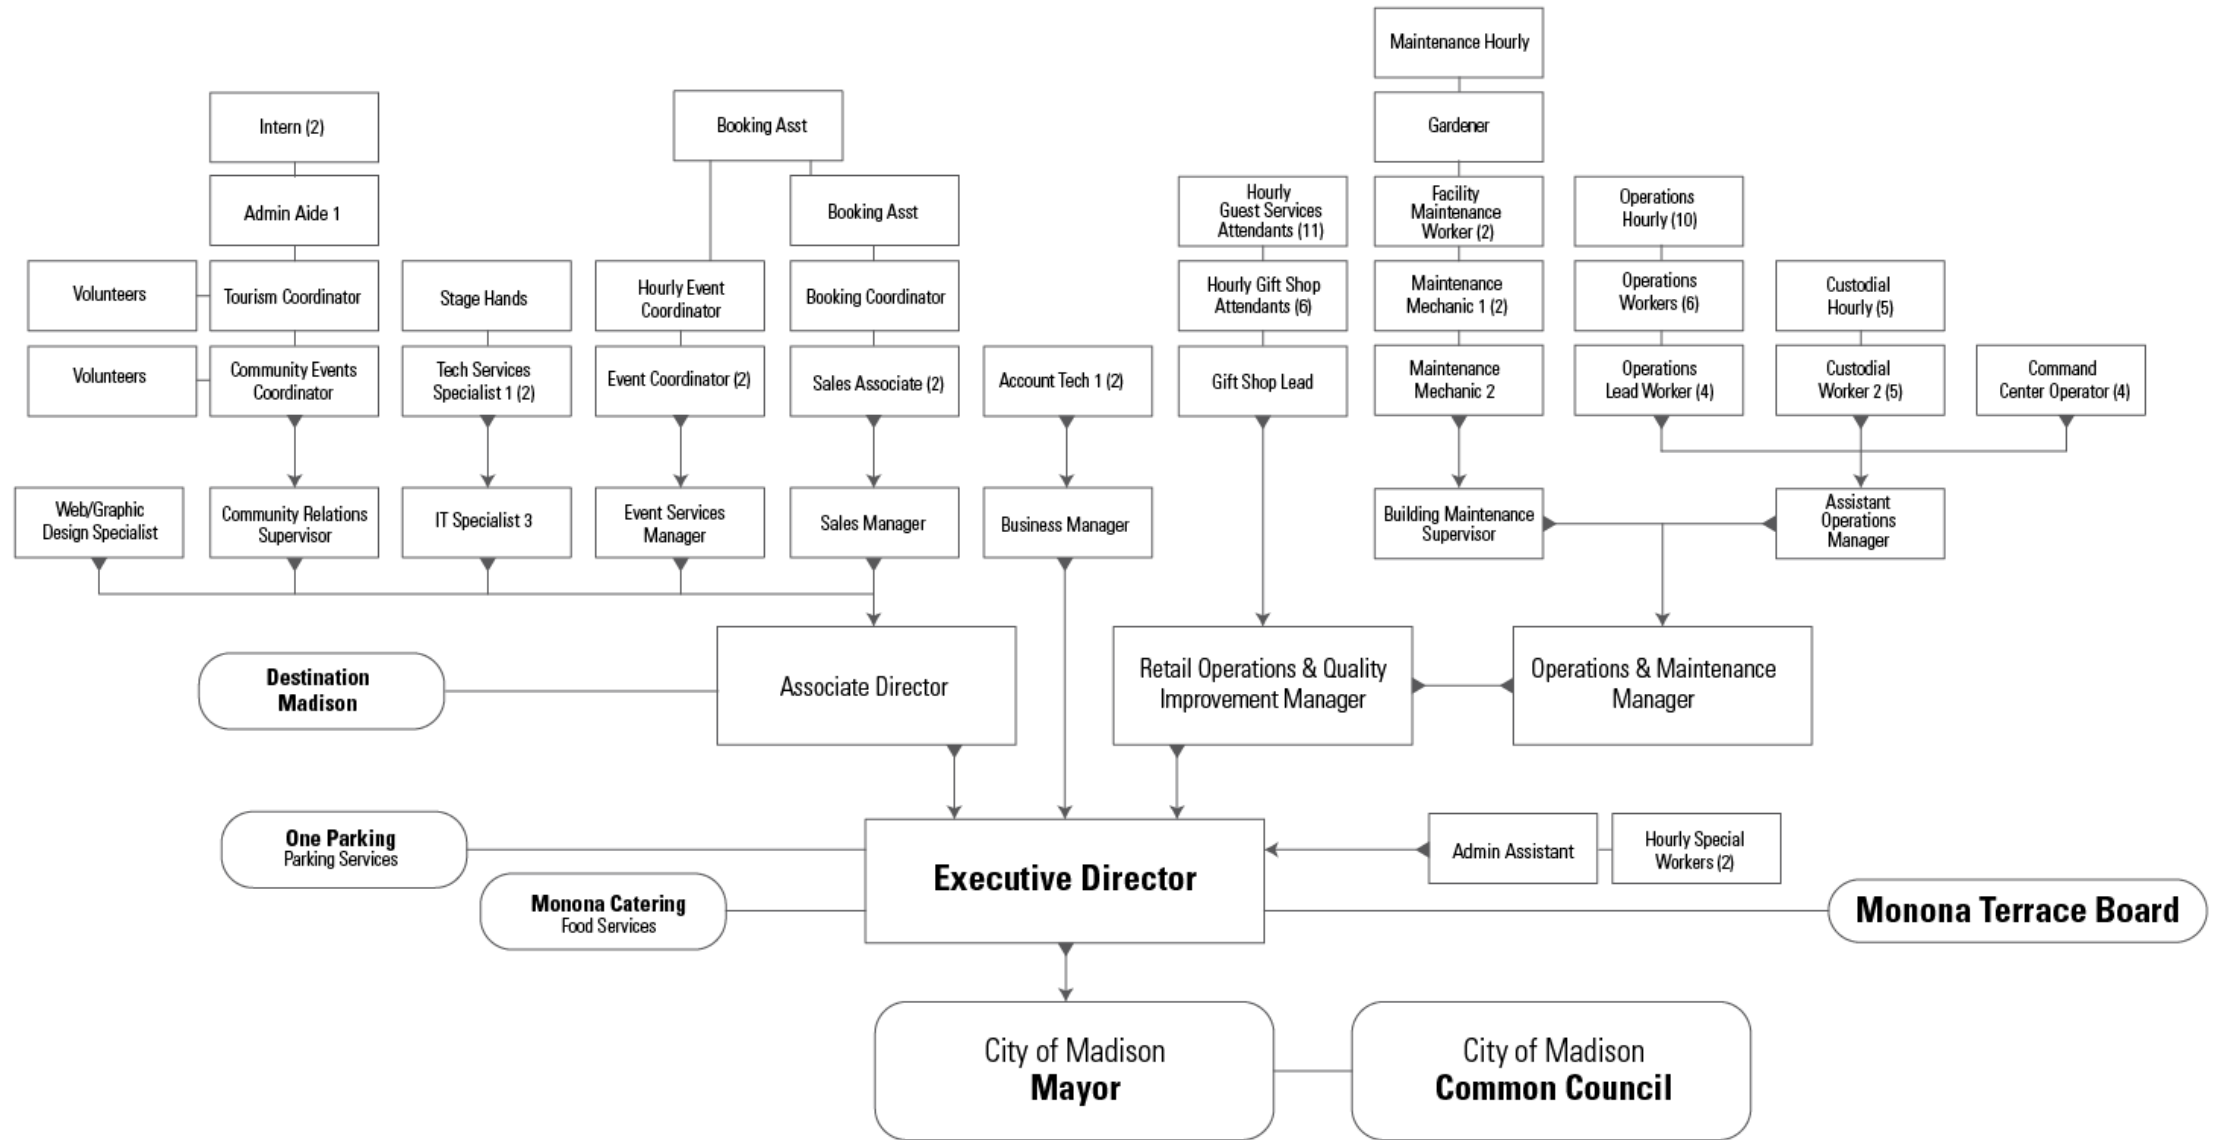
Maintenance Hourly

Intern (2)

Booking Asst

Gardener

Admin Aide 1

Booking Asst

Hourly Guest Services Attendants (11)

Facility Maintenance Worker (2)

Operations Hourly (10)

Volunteers

Tourism Coordinator

Stage Hands

Hourly Event Coordinator

Booking Coordinator

Hourly Gift Shop Attendants (6)

Maintenance Mechanic 1 (2)

Operations Workers (6)

Custodial Hourly (5)

Volunteers

Community Events Coordinator

Tech Services Specialist 1 (2)

Event Coordinator (2)

Sales Associate (2)

Account Tech 1 (2)

Gift Shop Lead

Maintenance Mechanic 2

Operations Lead Worker (4)

Custodial Worker 2 (5)

Command Center Operator (4)

Web/Graphic Design Specialist

Community Relations Supervisor

IT Specialist 3

Event Services Manager

Sales Manager

Business Manager

Building Maintenance Supervisor

Assistant Operations Manager

Destination Madison

Associate Director

Retail Operations & Quality Improvement Manager

Operations & Maintenance Manager

One Parking Parking Services

Executive Director

Admin Assistant

Hourly Special Workers (2)

Monona Catering Food Services

Monona Terrace Board

City of Madison Mayor

City of Madison Common Council